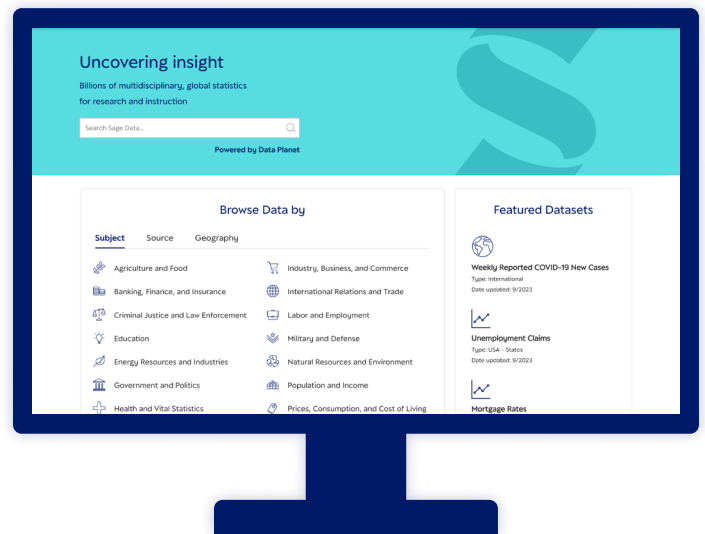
Uncovering insight

Billions of multidisciplinary, global statistics for research and instruction

Search Sage Data...

Powered by Data Planet

Browse Data by

Subject Source Geography

Agriculture and Food
Banking, Finance, and Insurance
Criminal Justice and Law Enforcement
Education
Energy Resources and Industries
Government and Politics
Health and Vital Statistics

Industry, Business, and Commerce
International Relations and Trade
Labor and Employment
Military and Defense
Natural Resources and Environment
Population and Income
Prices, Consumption, and Cost of Living

Featured Datasets

Weekly Reported COVID-19 New Cases
Type: International
Date updated: 9/2023

Unemployment Claims
Type: USA - States
Date updated: 9/2023

Mortgage Rates